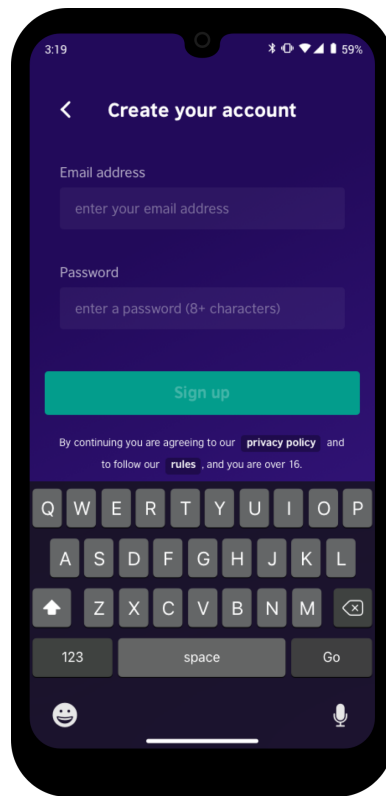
3:19 59%

Create your account

Email address

enter your email address

Password

enter a password (8+ characters)

Sign up

By continuing you are agreeing to our privacy policy and to follow our rules, and you are over 16.

Q W E R T Y U I O P
A S D F G H J K L
Z X C V B N M
123 space Go